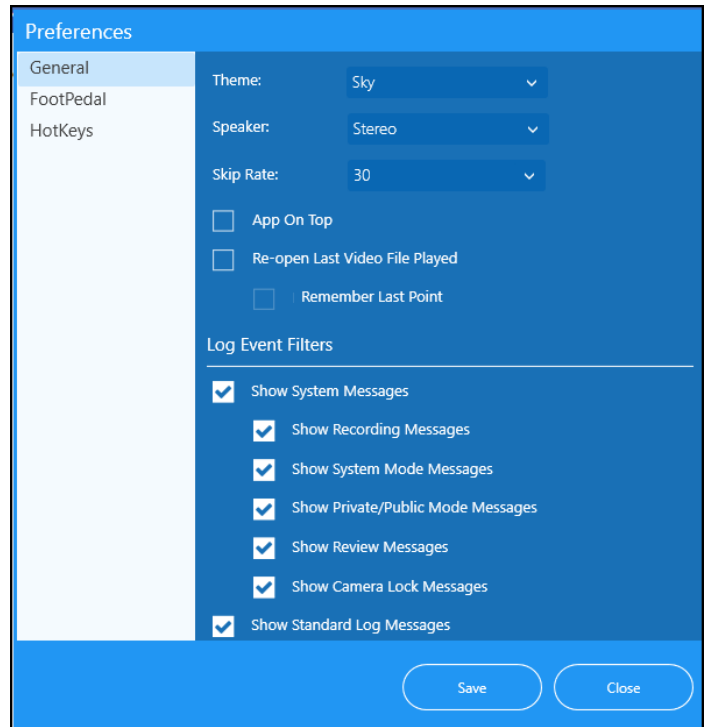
Preferences

General
FootPedal
HotKeys

Theme: Sky
Speaker: Stereo
Skip Rate: 30

App On Top
Re-open Last Video File Played
Remember Last Point

Log Event Filters

Show System Messages
Show Recording Messages
Show System Mode Messages
Show Private/Public Mode Messages
Show Review Messages
Show Camera Lock Messages
Show Standard Log Messages

Save
Close